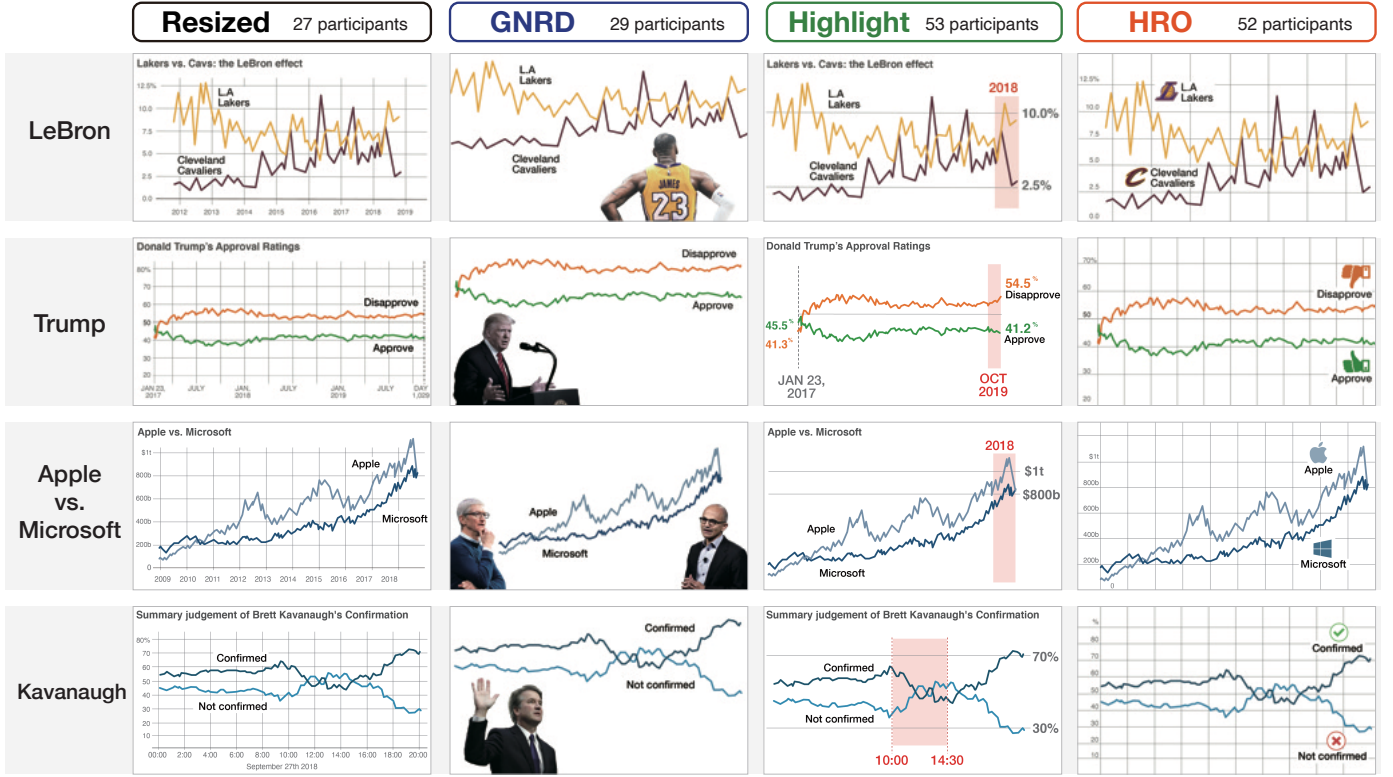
Resized 27 participants

GNRD 29 participants

Highlight 53 participants

HRO 52 participants

LeBron

Lakers vs. Cavs: the LeBron effect
12.5
10.0
7.5
5.0
2.5
0.0
L.A Lakers
Cleveland Cavaliers
2012 2013 2014 2015 2016 2017 2018 2019

L.A Lakers
Cleveland Cavaliers
JAMES 23

Lakers vs. Cavs: the LeBron effect
L.A Lakers
Cleveland Cavaliers
2018
10.0%
2.5%

12.5%
10.0
7.5
5.0
2.5
0.0
L.A Lakers
Cleveland Cavaliers

Trump

Donald Trump's Approval Ratings
80%
70
60
50
40
30
Disapprove
Approve
JAN 23, 2017 JULY JAN, 2018 JULY JAN, 2019 JULY DAY 1,029

Disapprove
Approve

Donald Trump's Approval Ratings
45.5%
41.3%
54.5%
Disapprove
41.2%
Approve
JAN 23, 2017
OCT 2019

70%
50
40
30
Disapprove
Approve

Apple vs. Microsoft

Apple vs. Microsoft
$1t
800b
600b
400b
200b
Apple
Microsoft
2009 2010 2011 2012 2013 2014 2015 2016 2017 2018

Apple
Microsoft

Apple vs. Microsoft
2018
$1t
$800b
Apple
Microsoft

$1t
800b
600b
400b
200b
0
Apple
Microsoft

Kavanaugh

Summary judgement of Brett Kavanaugh's Confirmation
80%
70
60
50
40
30
20
10
Confirmed
Not confirmed
00:00 2:00 4:00 6:00 8:00 10:00 12:00 14:00 16:00 18:00 20:00
September 27th 2018

Confirmed
Not confirmed

Summary judgement of Brett Kavanaugh's Confirmation
Confirmed
Not confirmed
70%
30%
10:00 14:30

%
80
70
60
50
40
30
20
Confirmed
Not confirmed